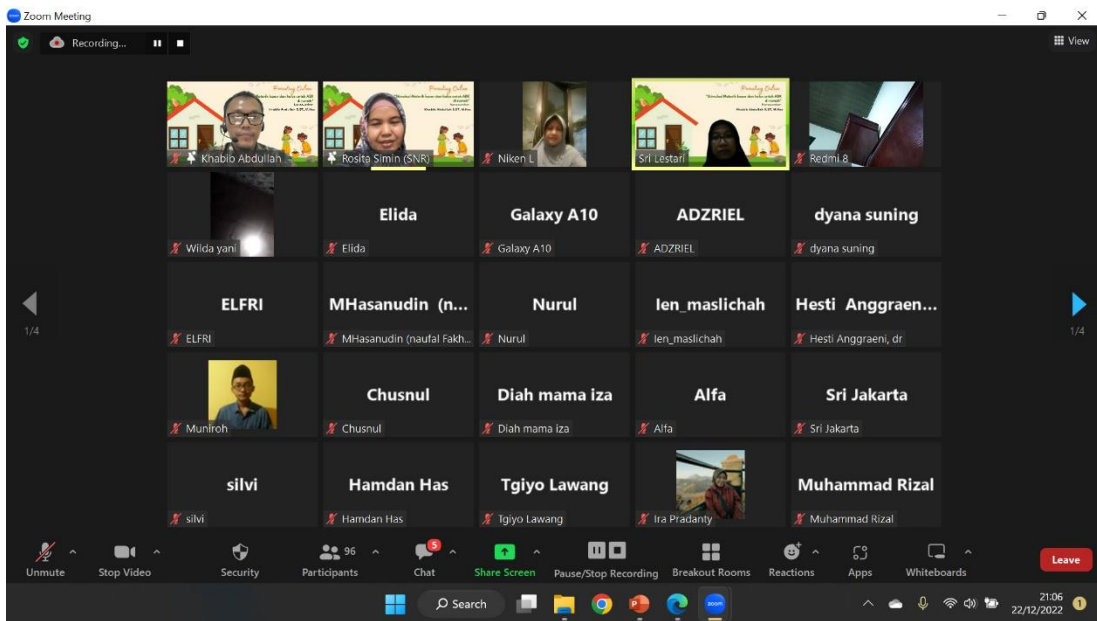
Zoom Meeting

Recording...

View

Khabib Abdullah

Rosita Simin (SNR)

Niken L

Sri Lestari

Redmi 8

Wilda yani

Elida

Elida

Galaxy A10

Galaxy A10

ADZRIEL

ADZRIEL

dyana suning

dyana suning

1/4

ELFRI

ELFRI

MHasanudin (n...

MHasanudin (naufal Fakh...

Nurul

Nurul

Ien_maslichah

Ien_maslichah

Hesti Anggraen...

Hesti Anggraeni, dr

1/4

Muniroh

Chusnul

Chusnul

Diah mama iza

Diah mama iza

Alfa

Alfa

Sri Jakarta

Sri Jakarta

silvi

silvi

Hamdan Has

Hamdan Has

Tgiyo Lawang

Tgiyo Lawang

Ira Pradanty

Muhammad Rizal

Muhammad Rizal

Unmute

Stop Video

Security

96

Participants

5

Chat

Share Screen

Pause/Stop Recording

Breakout Rooms

Reactions

Apps

Whiteboards

Leave

Search

21:06
22/12/2022

1